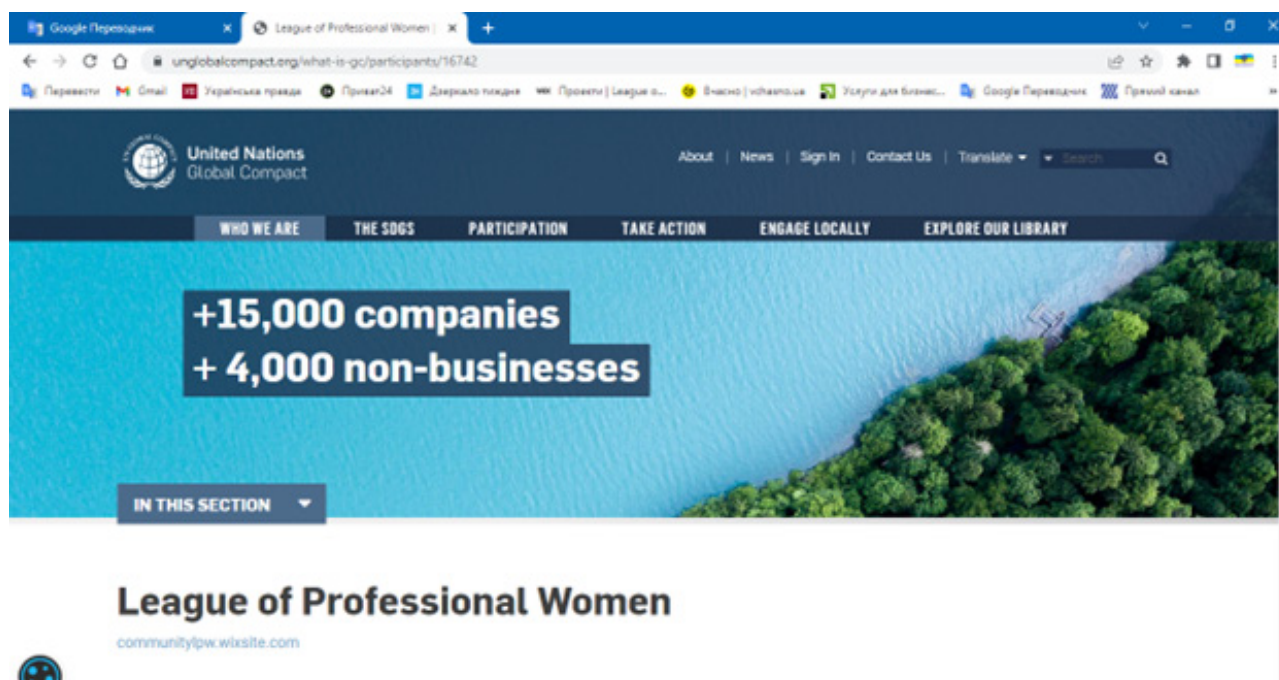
Google Перекладач ×
League of Professional Women ×
+

unglobalcompact.org/what-is-gc/participants/16742

Перевести Gmail Українська правда Приват24 Дзеркало тижня Проекти | League o... Вчасно | vchasno.ua Услуги для бизнес... Google Перекладач Прямий канал

United Nations Global Compact

About | News | Sign In | Contact Us | Translate ▾ Search

WHO WE ARE THE SDGS PARTICIPATION TAKE ACTION ENGAGE LOCALLY EXPLORE OUR LIBRARY

+15,000 companies
+ 4,000 non-businesses

IN THIS SECTION

League of Professional Women

communitylpw.wixsite.com